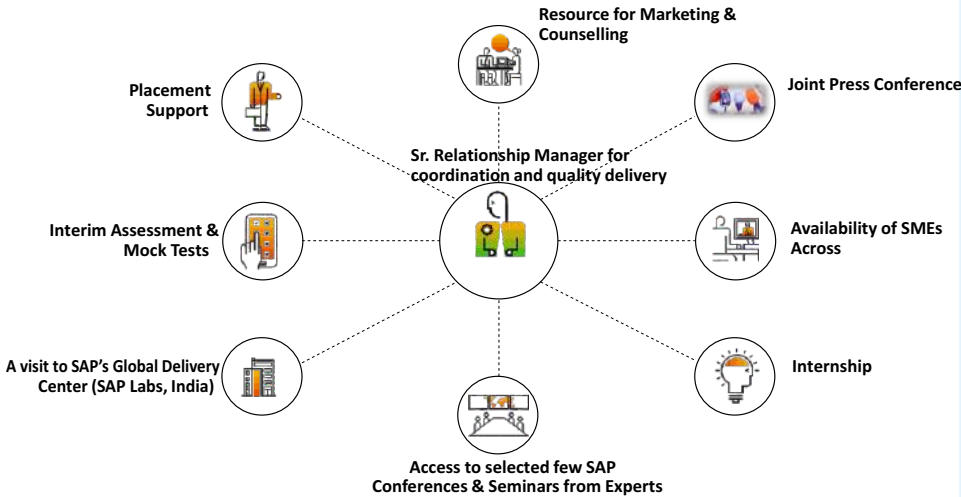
Resource for Marketing & Counselling

Placement Support

Joint Press Conference

Sr. Relationship Manager for coordination and quality delivery

Interim Assessment & Mock Tests

Availability of SMEs Across

A visit to SAP's Global Delivery Center (SAP Labs, India)

Internship

Access to selected few SAP Conferences & Seminars from Experts